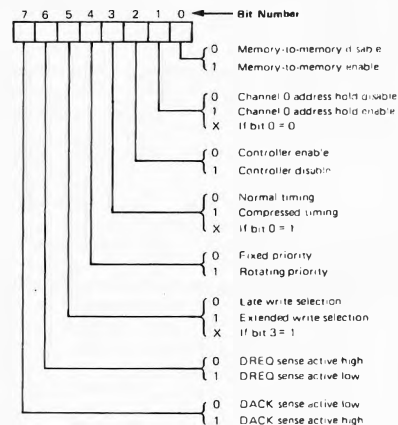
7 6 5 4 3 2 1 0 Bit Number

0 Memory-to-memory disable
1 Memory-to-memory enable

0 Channel 0 address hold disable
1 Channel 0 address hold enable
X If bit 0 = 0

0 Controller enable
1 Controller disable

0 Normal timing
1 Compressed timing
X If bit 0 = 1

0 Fixed priority
1 Rotating priority

0 Late write selection
1 Extended write selection
X If bit 3 = 1

0 DREQ sense active high
1 DREQ sense active low

0 DACK sense active low
1 DACK sense active high